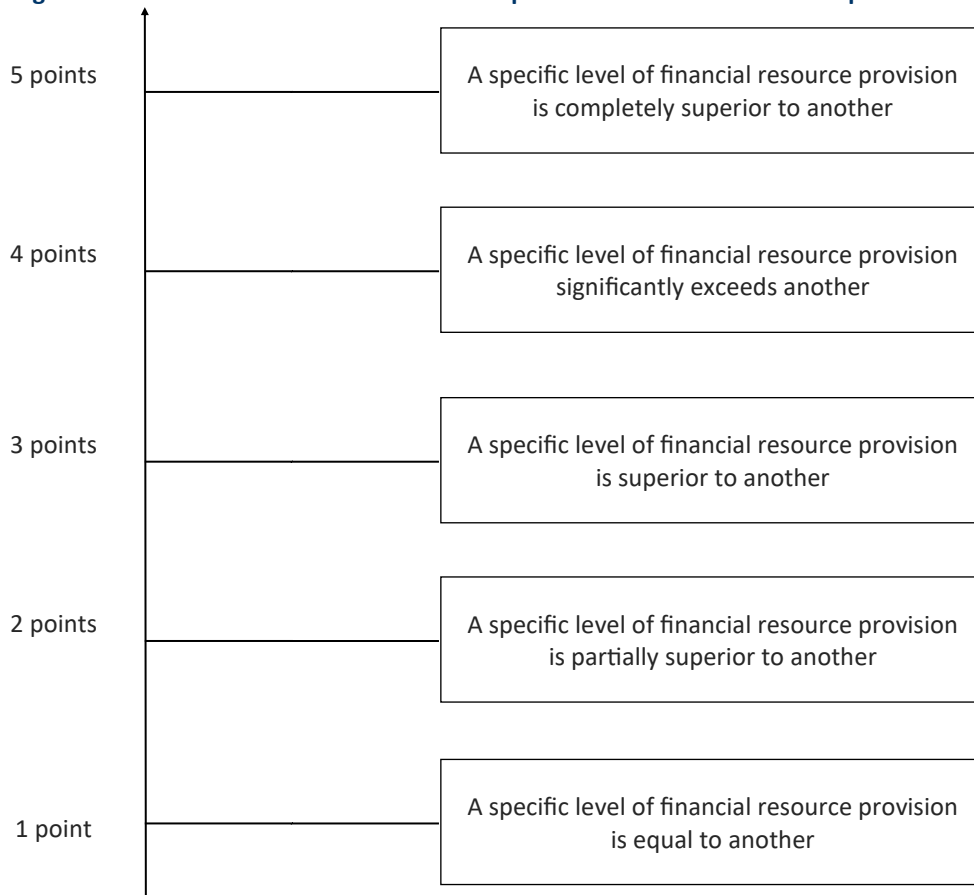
5 points

A specific level of financial resource provision is completely superior to another

4 points

A specific level of financial resource provision significantly exceeds another

3 points

A specific level of financial resource provision is superior to another

2 points

A specific level of financial resource provision is partially superior to another

1 point

A specific level of financial resource provision is equal to another